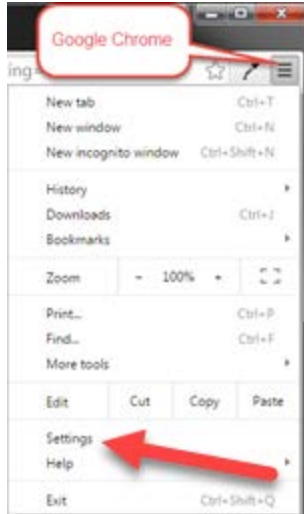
Google Chrome

ing

New tab Ctrl+T
New window Ctrl+N
New incognito window Ctrl+Shift+N

History
Downloads Ctrl+J
Bookmarks

Zoom - 100% +

Print... Ctrl+P
Find... Ctrl+F
More tools

Edit Cut Copy Paste

Settings
Help

Exit Ctrl+Shift+Q